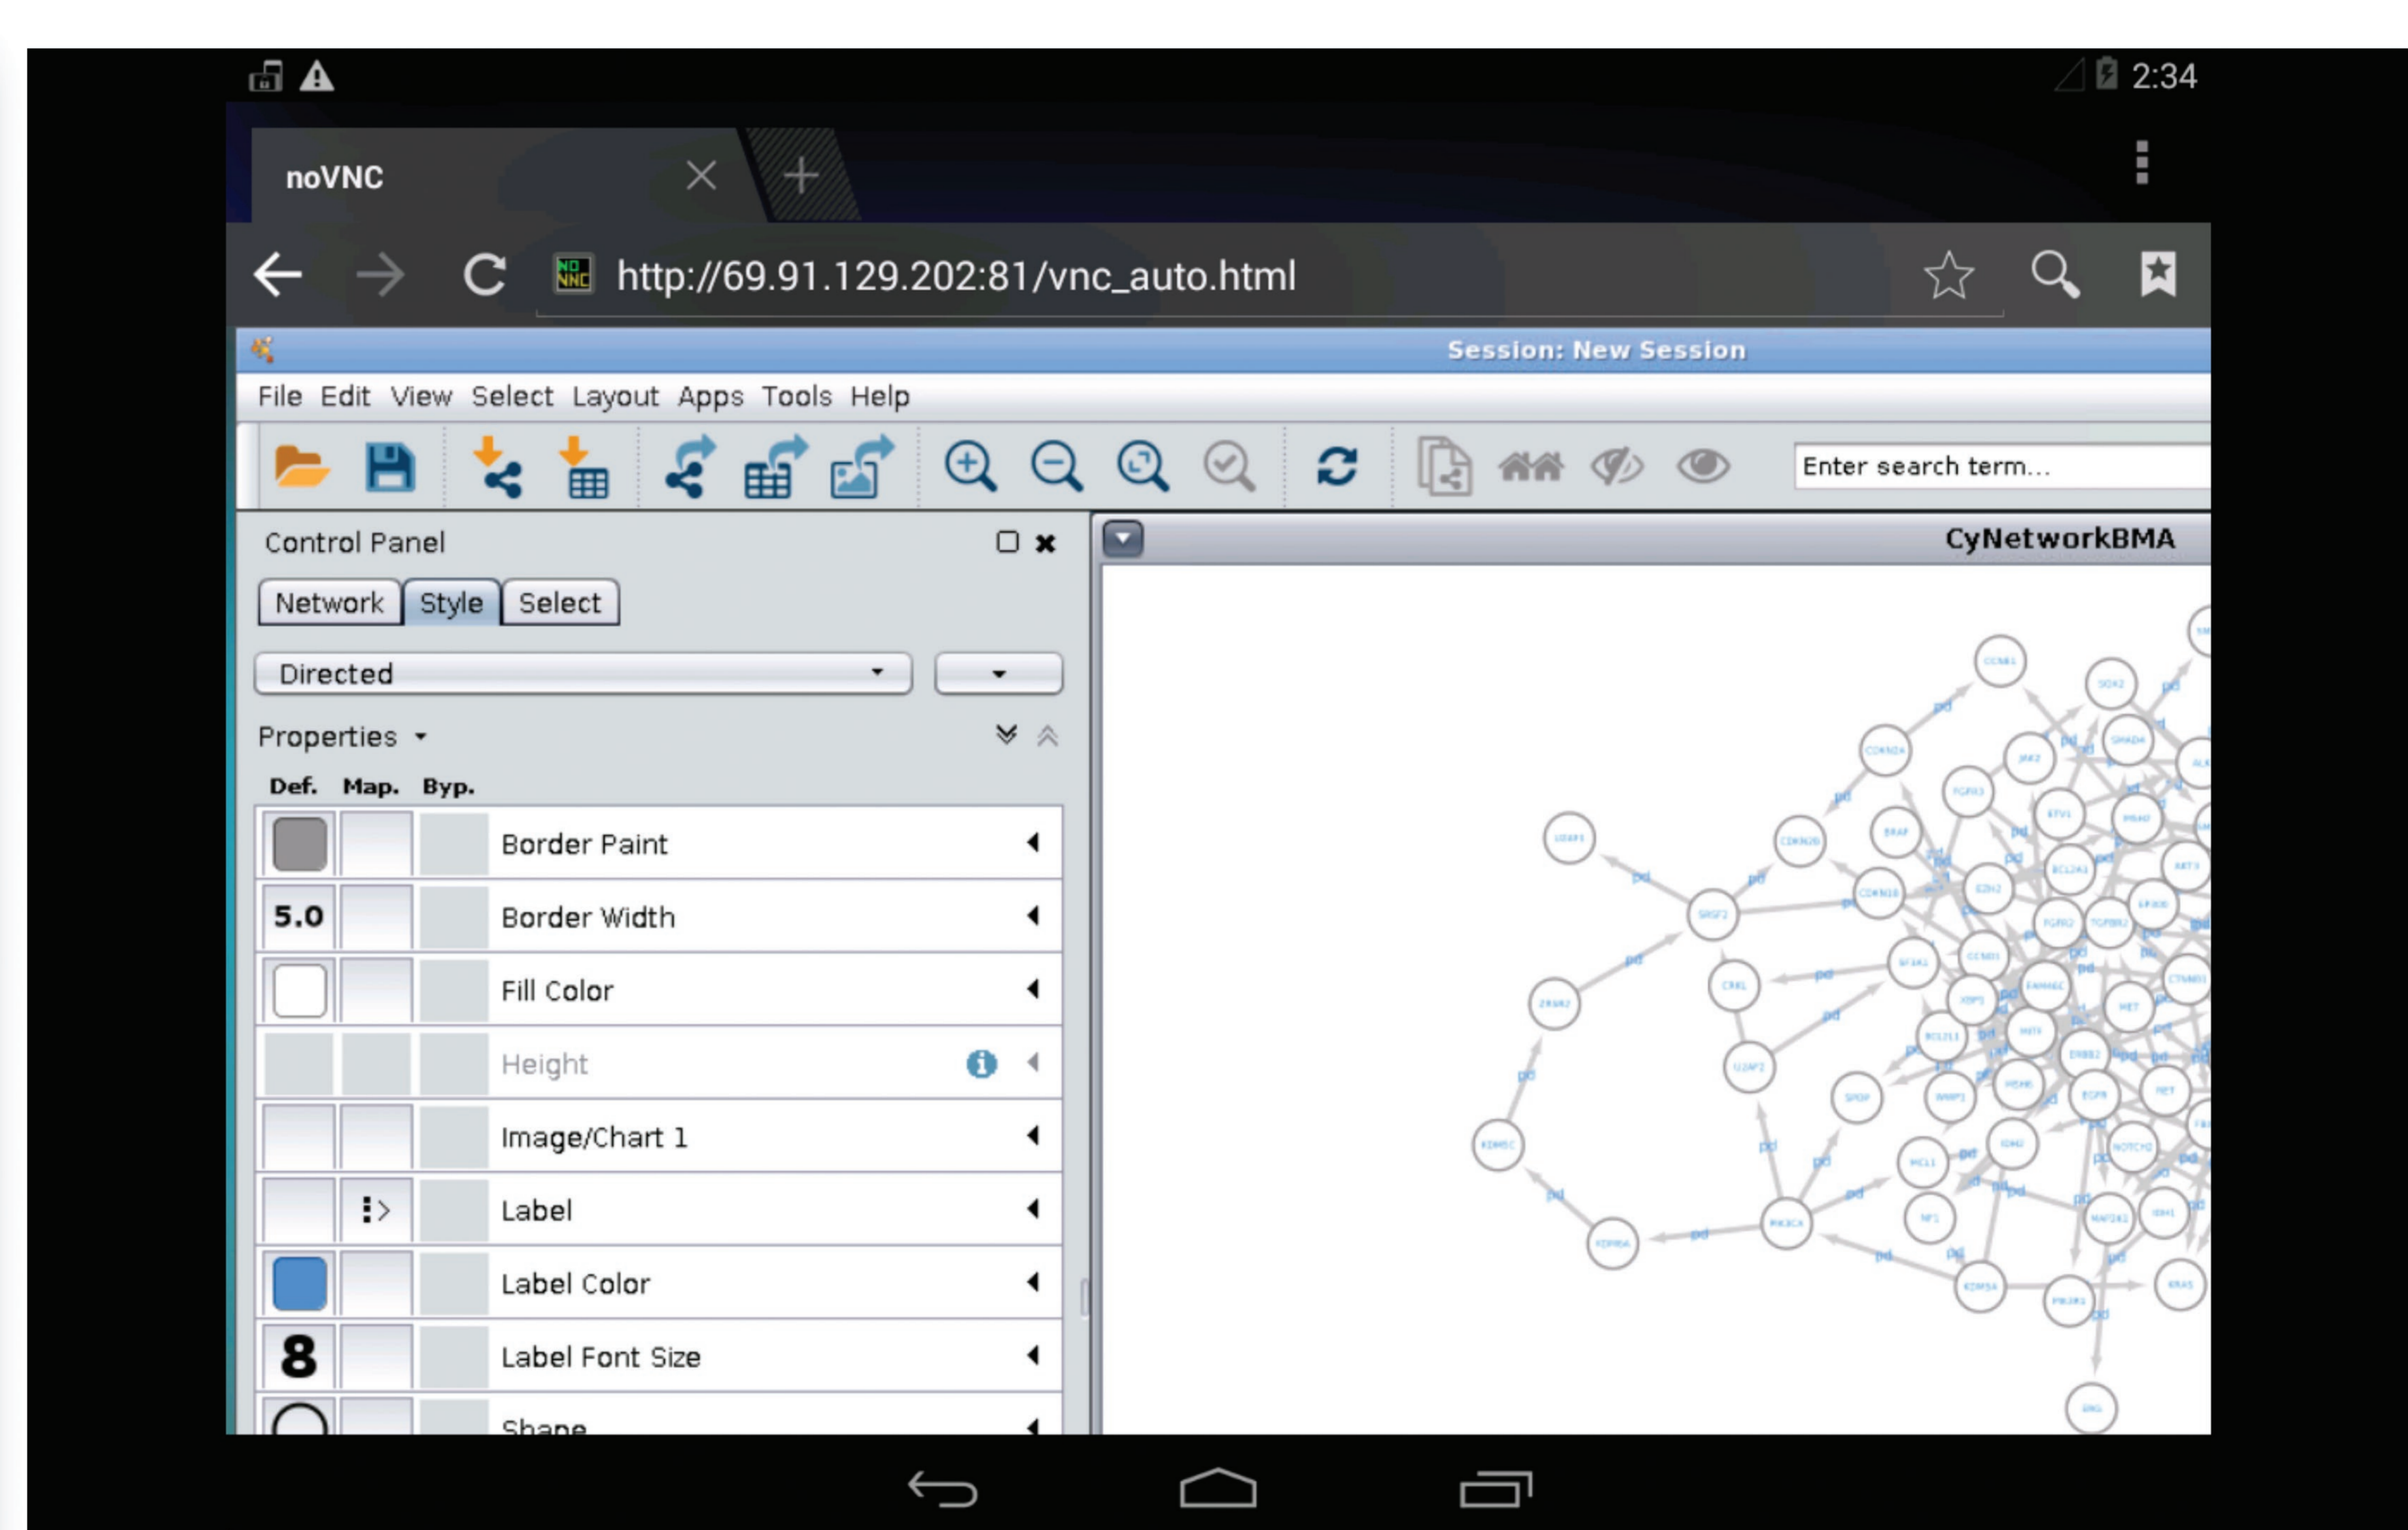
2:34

noVNC

http://69.91.129.202:81/vnc_auto.html

Session: New Session

File Edit View Select Layout Apps Tools Help

Enter search term...

Control Panel

Network Style Select

Directed

Properties

Def. Map. Byp.

| Def. | Map. | Byp. | |
|---|---|---|---|
| | | | Border Paint |
| 5.0 | | | Border Width |
| | | | Fill Color |
| | | | Height |
| | | | Image/Chart 1 |
| | | | Label |
| | | | Label Color |
| 8 | | | Label Font Size |
| | | | Shape |

CyNetworkBMA